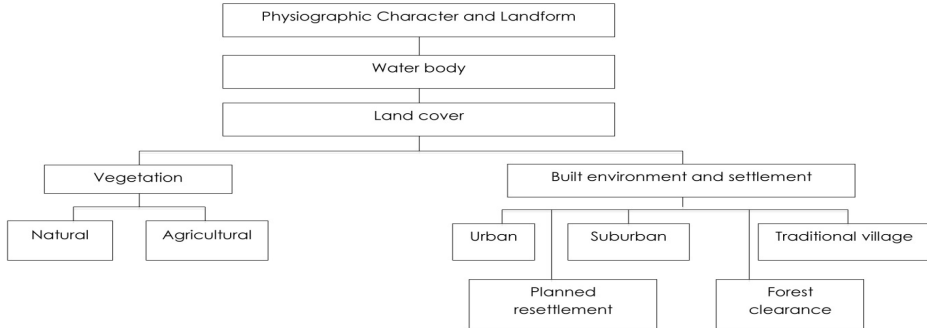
Physiographic Character and Landform

Water body

Land cover

Vegetation

Built environment and settlement

Natural

Agricultural

Urban

Suburban

Traditional village

Planned resettlement

Forest clearance